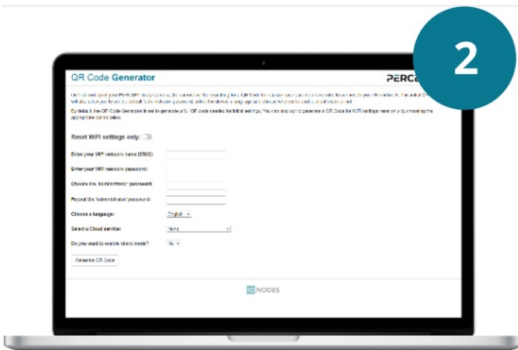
2

QR Code Generator

PERC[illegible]

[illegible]

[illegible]

Reset WiFi settings only:

Enter your WiFi network's name (SSID):

Enter your WiFi network's password:

Choose the 'administrator' password:

Repeat the 'administrator' password:

Choose a language: English

Select a Cloud service: None

Do you want to enable silent mode? No

Generate QR Code

NODES